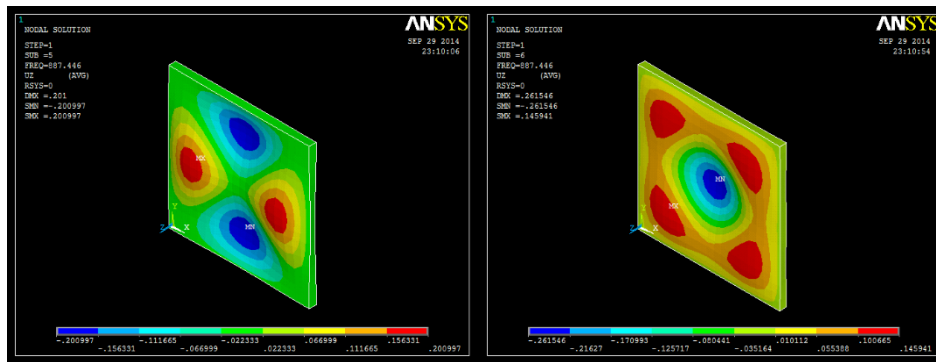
1
NODAL SOLUTION

STEP=1
SUB =5
FREQ=887.446
UZ (AVG)
RSYS=0
DMX =.201
SMN =-.200997
SMX =.200997

ANSYS
SEP 29 2014
23:10:06

MX
MN
Y
Z X

-.200997 -.156331 -.111665 -.066999 -.022333 .022333 .066999 .111665 .156331 .200997

1
NODAL SOLUTION

STEP=1
SUB =6
FREQ=887.446
UZ (AVG)
RSYS=0
DMX =.261546
SMN =-.261546
SMX =.145941

ANSYS
SEP 29 2014
23:10:54

MN
MX
Y
Z X

-.261546 -.21627 -.170993 -.125717 -.080441 -.035164 .010112 .055388 .100665 .145941